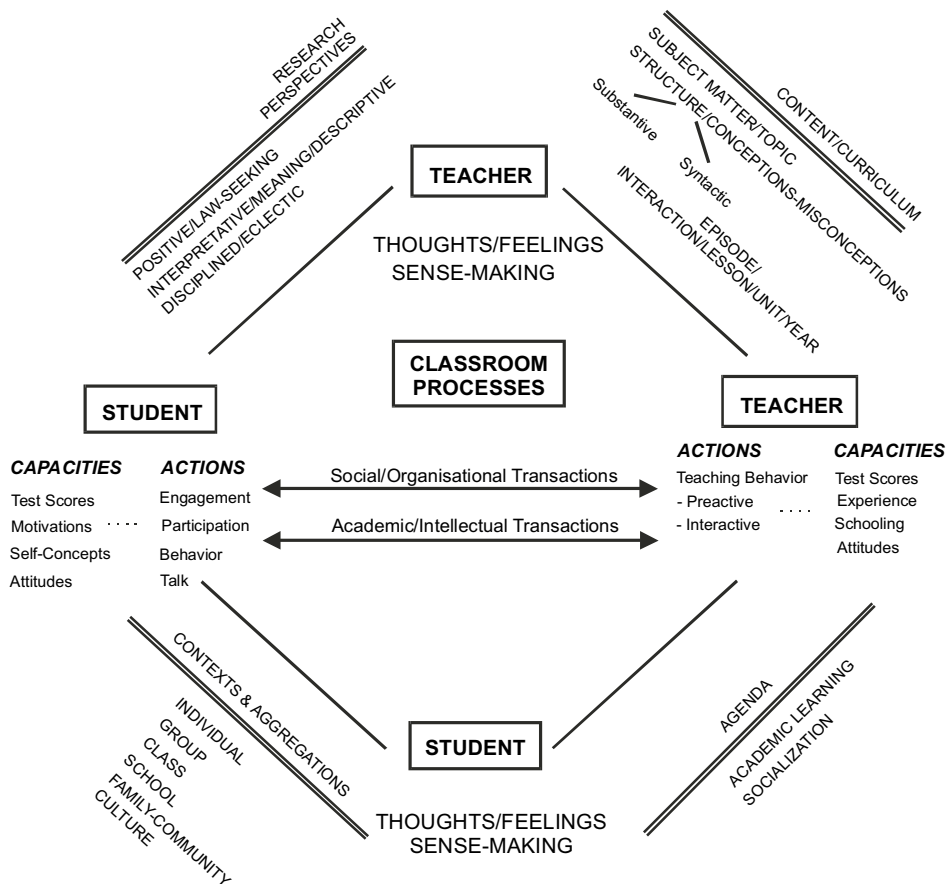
RESEARCH PERSPECTIVES
POSITIVE/LAW-SEEKING
INTERPRETATIVE/MEANING/DESCRIPTIVE
DISCIPLINED/ECLECTIC

TEACHER

THOUGHTS/FEELINGS
SENSE-MAKING

CONTENT/CURRICULUM
SUBJECT MATTER/TOPIC
STRUCTURE/CONCEPTIONS-MISCONCEPTIONS
Substantive
Syntactic
EPISODE/
INTERACTION/LESSON/UNIT/YEAR

CLASSROOM PROCESSES

STUDENT

CAPACITIES
Test Scores
Motivations
Self-Concepts
Attitudes

ACTIONS
Engagement
Participation
Behavior
Talk

Social/Organisational Transactions
Academic/Intellectual Transactions

TEACHER

ACTIONS
Teaching Behavior
- Preactive
- Interactive

CAPACITIES
Test Scores
Experience
Schooling
Attitudes

CONTEXTS & AGGREGATIONS
INDIVIDUAL
GROUP
CLASS
SCHOOL
FAMILY-COMMUNITY
CULTURE

STUDENT

THOUGHTS/FEELINGS
SENSE-MAKING

AGENDA
ACADEMIC LEARNING
SOCIALIZATION